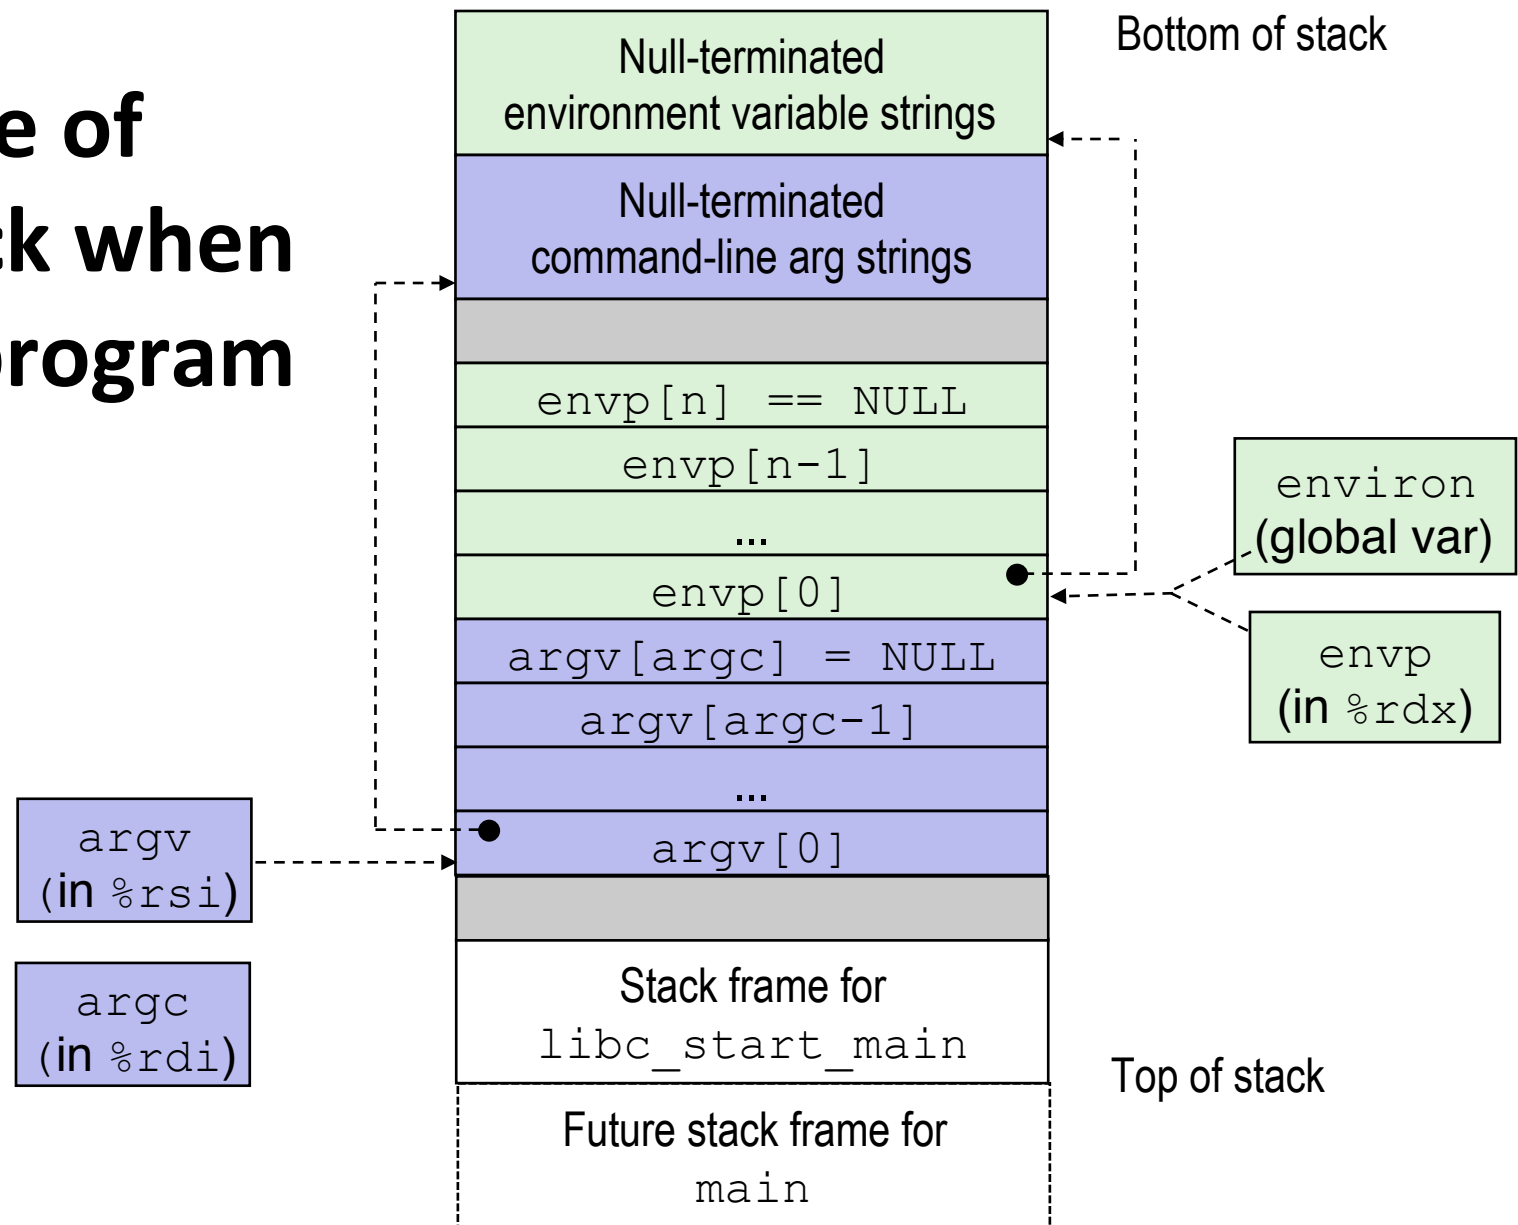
e of
k when
rogram

Bottom of stack

Null-terminated environment variable strings

Null-terminated command-line arg strings

envp[n] == NULL

envp[n-1]

...

envp[0]

argv[argc] = NULL

argv[argc-1]

...

argv[0]

Stack frame for libc_start_main

Future stack frame for main

environ (global var)

envp (in %rdx)

argv (in %rsi)

argc (in %rdi)

Top of stack